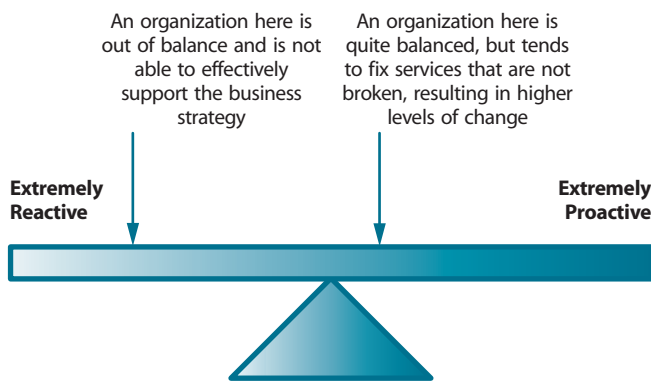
An organization here is out of balance and is not able to effectively support the business strategy

An organization here is quite balanced, but tends to fix services that are not broken, resulting in higher levels of change

Extremely Reactive

Extremely Proactive